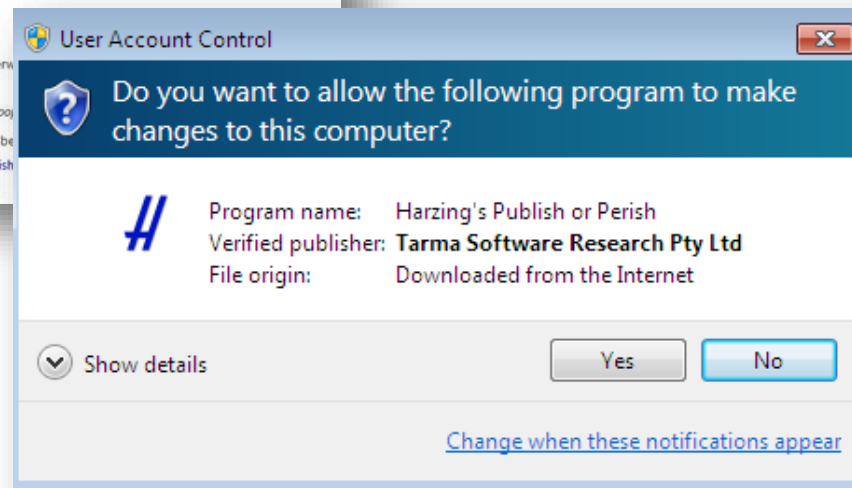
User Account Control

Do you want to allow the following program to make changes to this computer?

| | |
|---|---|
| Program name: | Harzing's Publish or Perish |
| Verified publisher: | **Tarma Software Research Pty Ltd** |
| File origin: | Downloaded from the Internet |

Show details

Yes

No

Change when these notifications appear